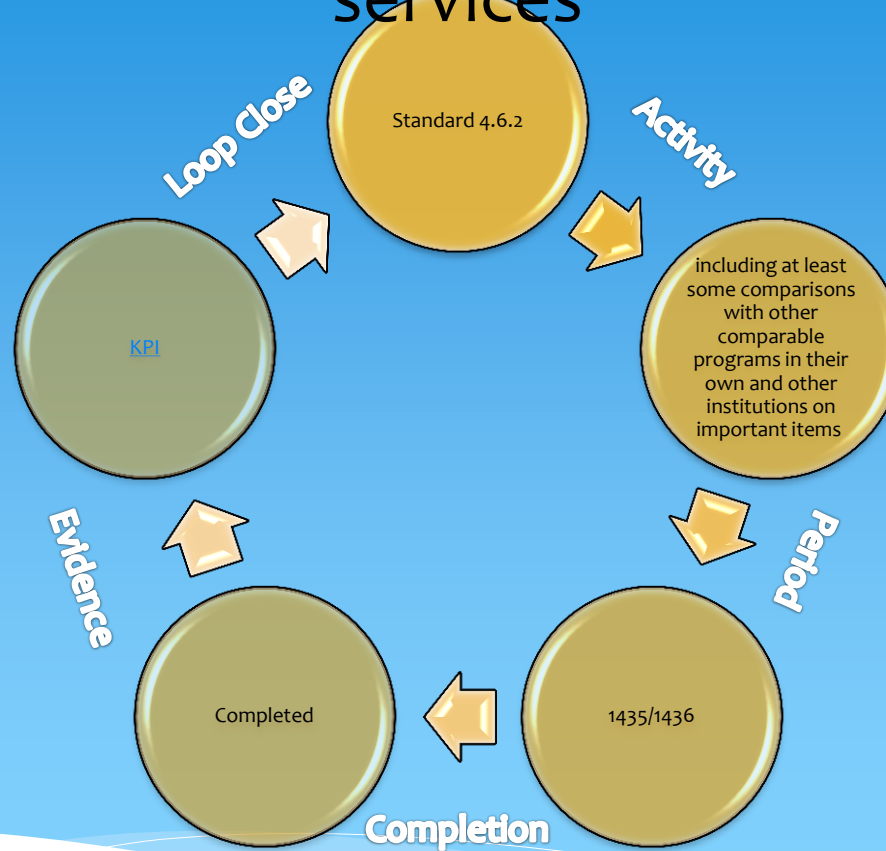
services

Standard 4.6.2

Activity

including at least some comparisons with other comparable programs in their own and other institutions on important items

Period

1435/1436

Completion

Completed

Evidence

KPI

Loop Close